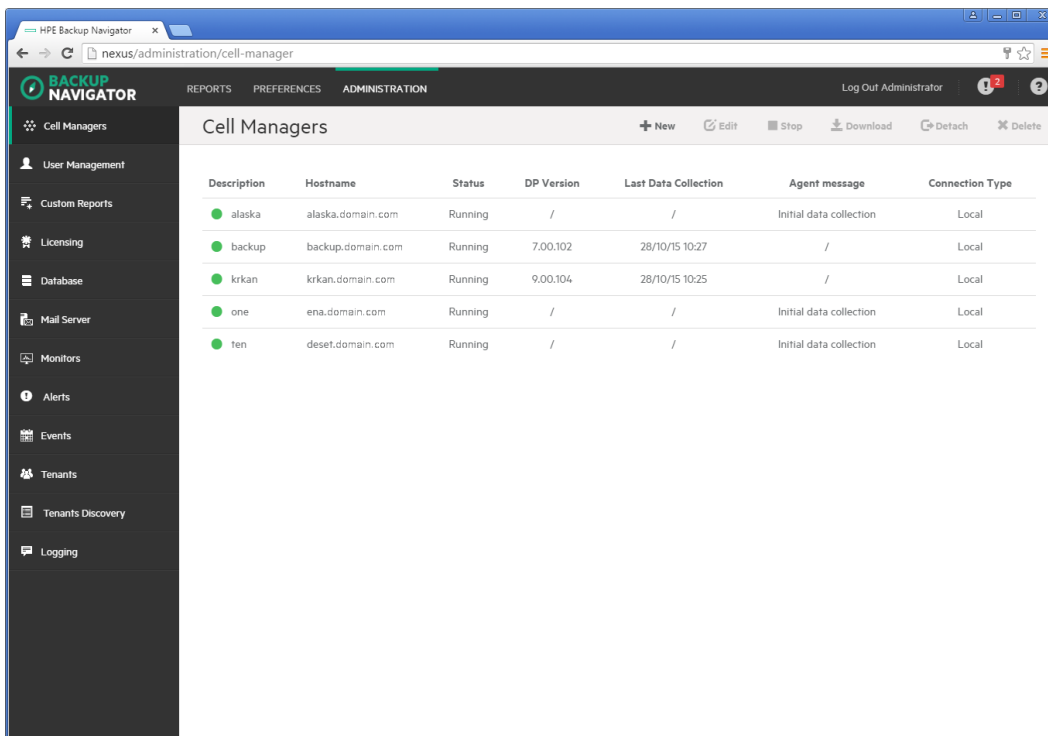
HPE Backup Navigator ×

nexus/administration/cell-manager

BACKUP NAVIGATOR

REPORTS PREFERENCES ADMINISTRATION

Log Out Administrator

2

Cell Managers

User Management

Custom Reports

Licensing

Database

Mail Server

Monitors

Alerts

Events

Tenants

Tenants Discovery

Logging

Cell Managers

New Edit Stop Download Detach Delete

| Description | Hostname | Status | DP Version | Last Data Collection | Agent message | Connection Type |
|---|---|---|---|---|---|---|
| alaska | alaska.domain.com | Running | / | / | Initial data collection | Local |
| backup | backup.domain.com | Running | 7.00.102 | 28/10/15 10:27 | / | Local |
| krkan | krkan.domain.com | Running | 9.00.104 | 28/10/15 10:25 | / | Local |
| one | ena.domain.com | Running | / | / | Initial data collection | Local |
| ten | deset.domain.com | Running | / | / | Initial data collection | Local |